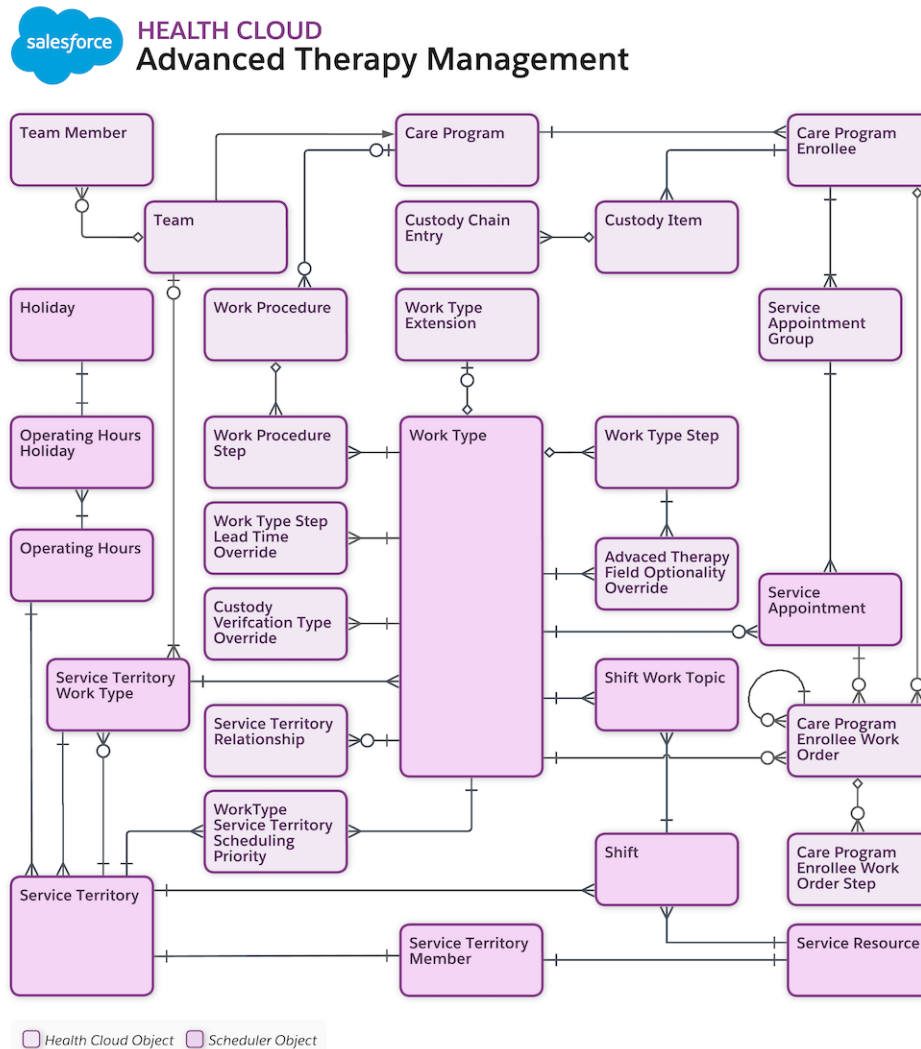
salesforce

HEALTH CLOUD
Advanced Therapy Management

Team Member

Care Program

Care Program Enrollee

Team

Custody Chain Entry

Custody Item

Holiday

Work Procedure

Work Type Extension

Service Appointment Group

Operating Hours Holiday

Work Procedure Step

Work Type

Work Type Step

Operating Hours

Work Type Step Lead Time Override

Advaced Therapy Field Optionality Override

Service Appointment

Custody Verifcation Type Override

Service Territory Work Type

Shift Work Topic

Service Territory Relationship

Care Program Enrollee Work Order

WorkType Service Territory Scheduling Priority

Shift

Care Program Enrollee Work Order Step

Service Territory

Service Territory Member

Service Resource

Health Cloud Object
Scheduler Object